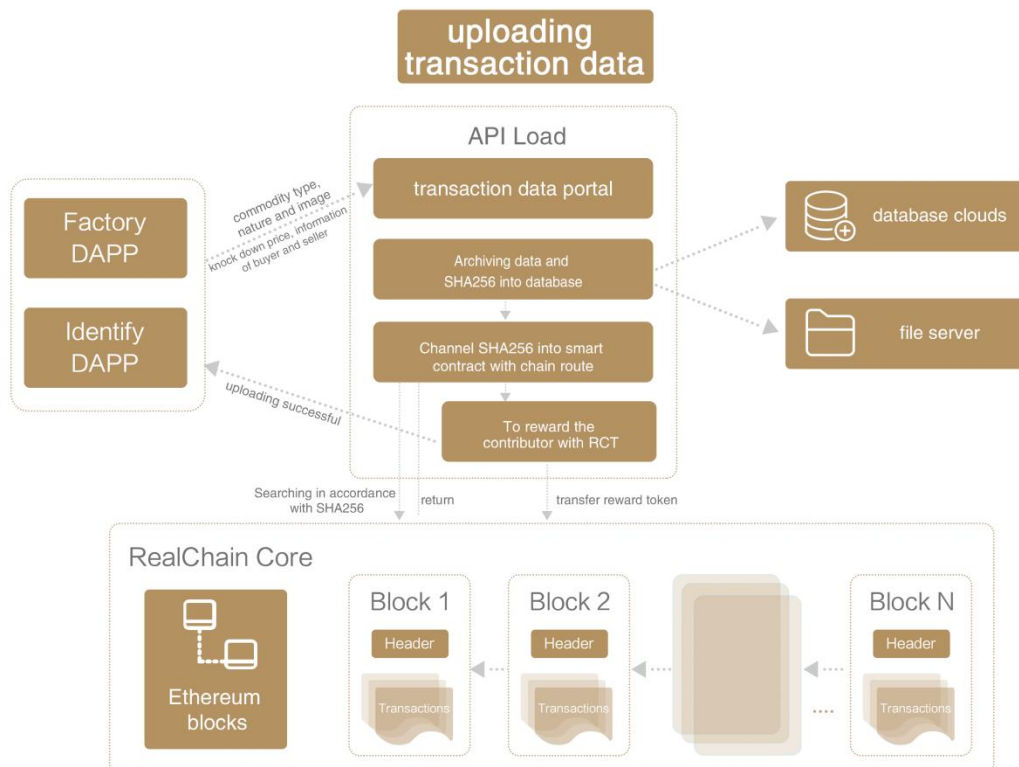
uploading transaction data

API Load

transaction data portal

Archiving data and SHA256 into database

Channel SHA256 into smart contract with chain route

To reward the contributor with RCT

Factory DAPP

Identify DAPP

commodity type, nature and image knock down price, information of buyer and seller

uploading successful

database clouds

file server

Searching in accordance with SHA256

return

transfer reward token

RealChain Core

Ethereum blocks

Block 1

Header

Transactions

Block 2

Header

Transactions

Block N

Header

Transactions